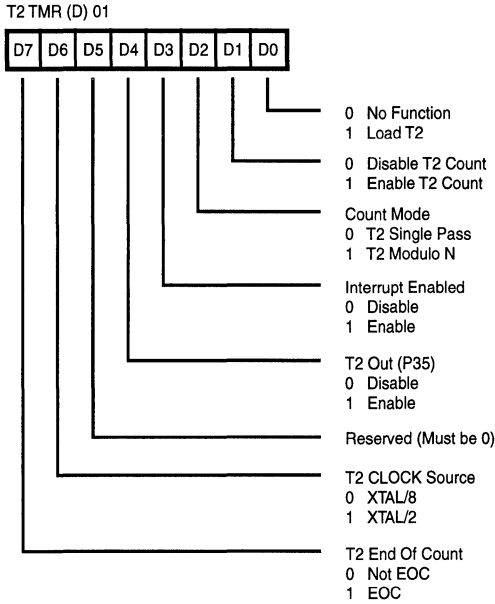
T2 TMR (D) 01

| D7 | D6 | D5 | D4 | D3 | D2 | D1 | D0 |
|---|---|---|---|---|---|---|---|

0 No Function
1 Load T2

0 Disable T2 Count
1 Enable T2 Count

Count Mode
0 T2 Single Pass
1 T2 Modulo N

Interrupt Enabled
0 Disable
1 Enable

T2 Out (P35)
0 Disable
1 Enable

Reserved (Must be 0)

T2 CLOCK Source
0 XTAL/8
1 XTAL/2

T2 End Of Count
0 Not EOC
1 EOC